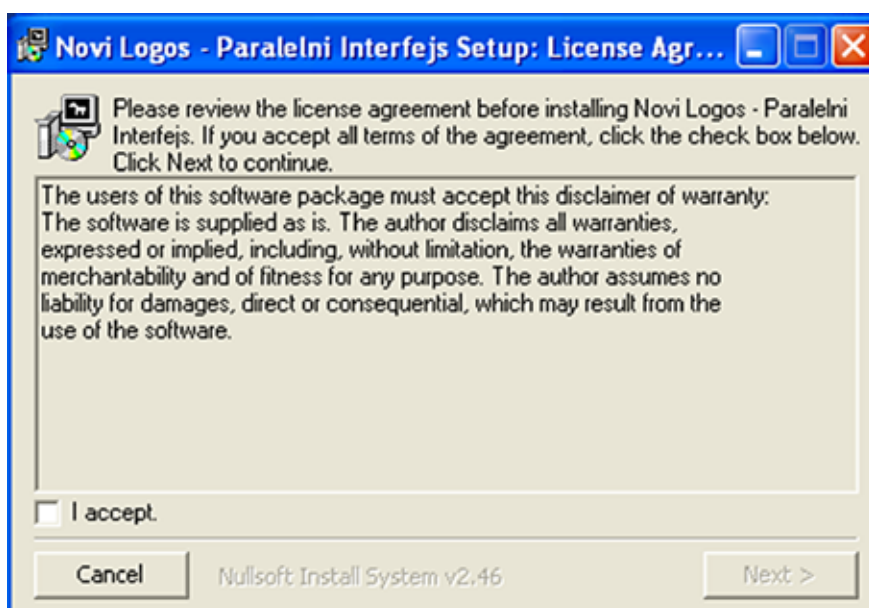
Novi Logos - Paralelni Interfejs Setup: License Agr...

Please review the license agreement before installing Novi Logos - Paralelni Interfejs. If you accept all terms of the agreement, click the check box below. Click Next to continue.

The users of this software package must accept this disclaimer of warranty: The software is supplied as is. The author disclaims all warranties, expressed or implied, including, without limitation, the warranties of merchantability and of fitness for any purpose. The author assumes no liability for damages, direct or consequential, which may result from the use of the software.

I accept.

Cancel

Nullsoft Install System v2.46

Next >